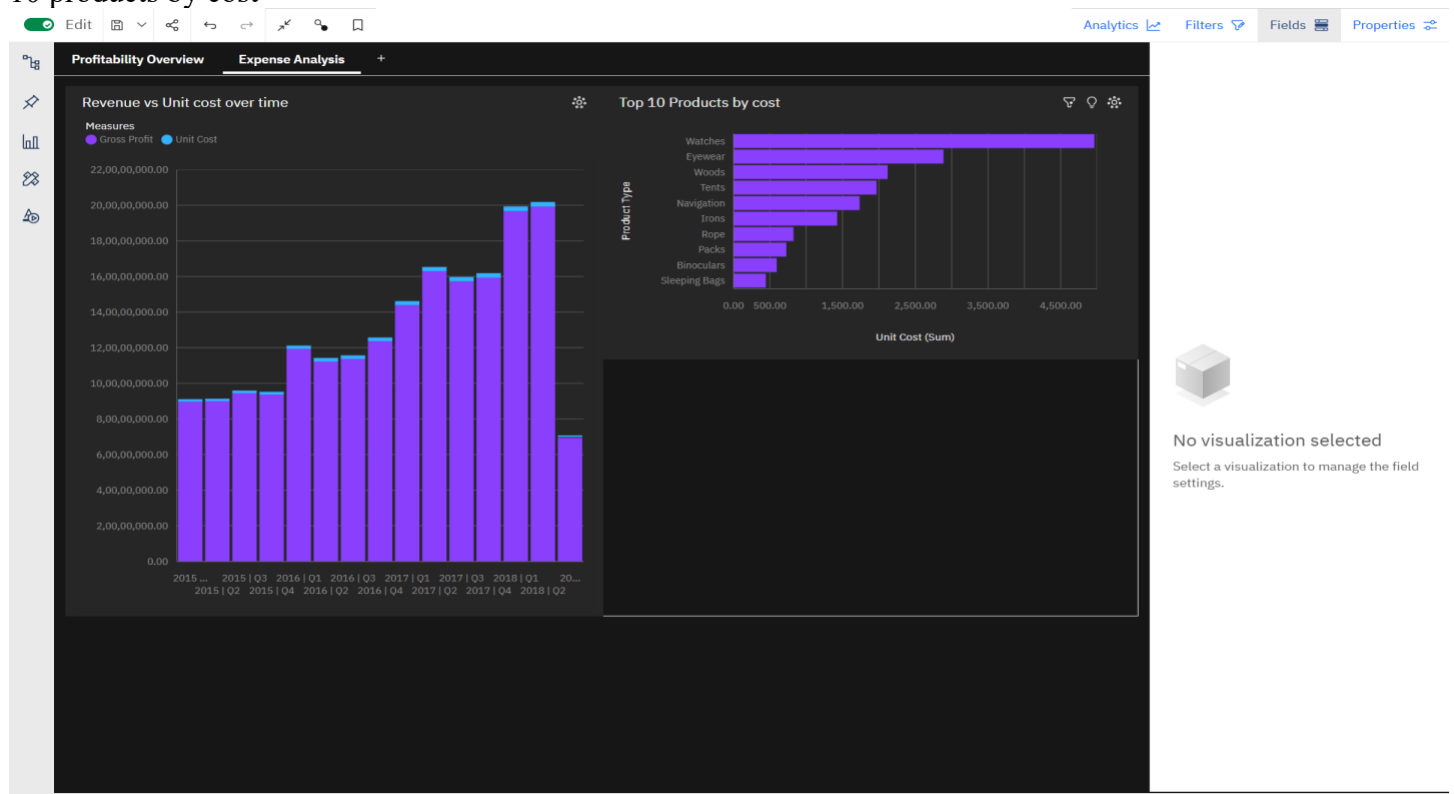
10 products by cost

Edit

Analytics Filters Fields Properties

Profitability Overview Expense Analysis +

Revenue vs Unit cost over time

Measures
Gross Profit Unit Cost

22,00,00,000.00
20,00,00,000.00
18,00,00,000.00
16,00,00,000.00
14,00,00,000.00
12,00,00,000.00
10,00,00,000.00
8,00,00,000.00
6,00,00,000.00
4,00,00,000.00
2,00,00,000.00
0.00

2015 ... 2015 | Q3 2016 | Q1 2016 | Q3 2017 | Q1 2017 | Q3 2018 | Q1 20...
2015 | Q2 2015 | Q4 2016 | Q2 2016 | Q4 2017 | Q2 2017 | Q4 2018 | Q2

Top 10 Products by cost

Product Type

Watches
Eyewear
Woods
Tents
Navigation
Irons
Rope
Packs
Binoculars
Sleeping Bags

0.00 500.00 1,500.00 2,500.00 3,500.00 4,500.00

Unit Cost (Sum)

No visualization selected

Select a visualization to manage the field settings.